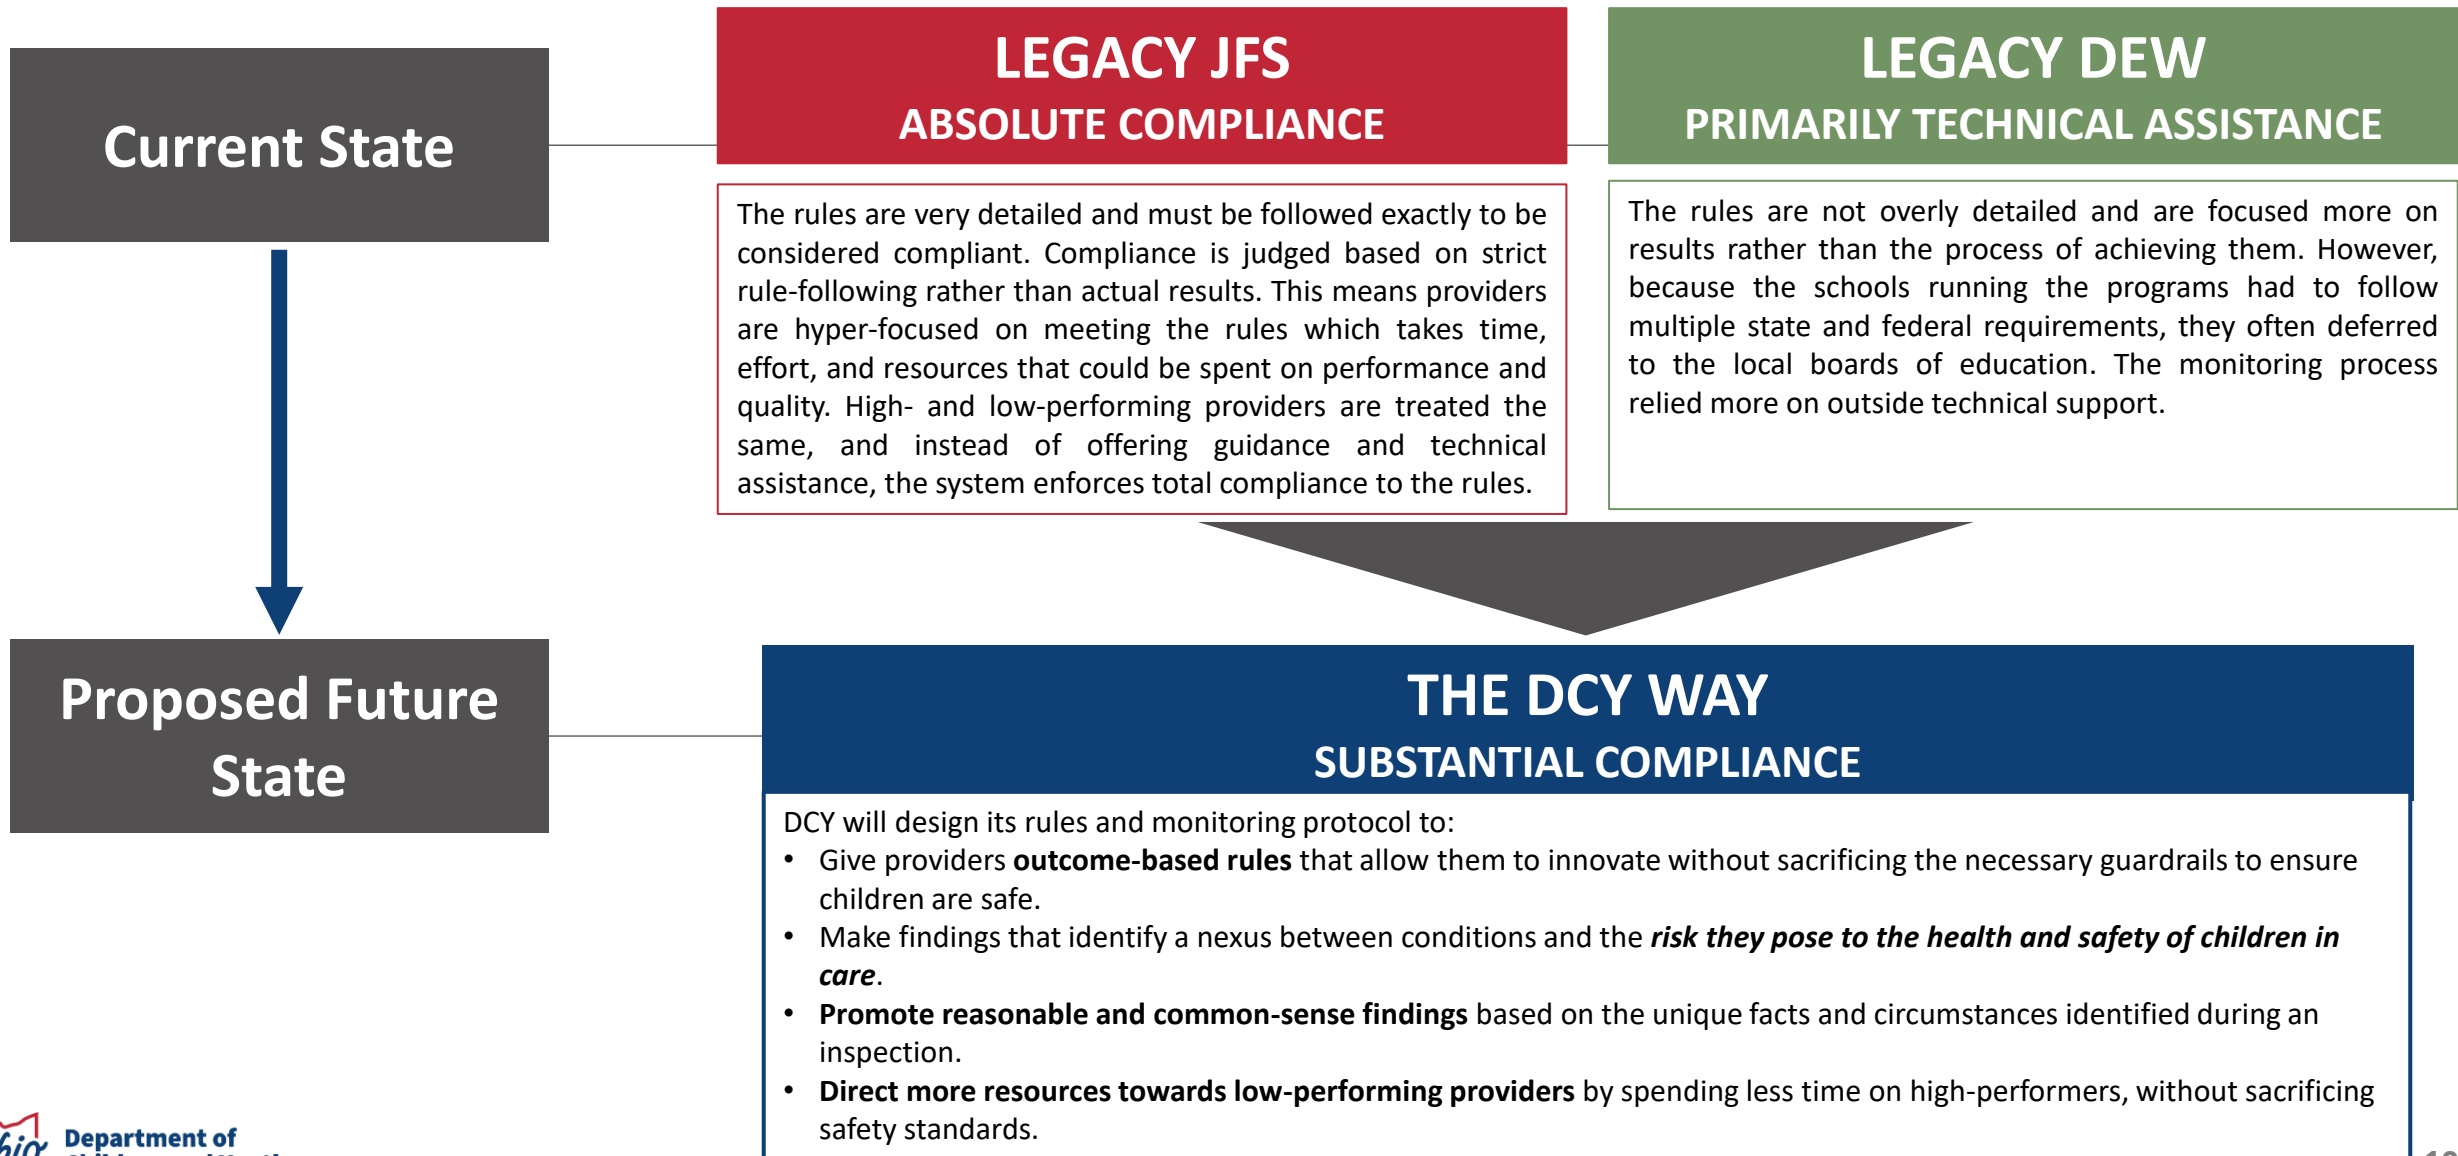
Current State

LEGACY JFS
ABSOLUTE COMPLIANCE

The rules are very detailed and must be followed exactly to be considered compliant. Compliance is judged based on strict rule-following rather than actual results. This means providers are hyper-focused on meeting the rules which takes time, effort, and resources that could be spent on performance and quality. High- and low-performing providers are treated the same, and instead of offering guidance and technical assistance, the system enforces total compliance to the rules.

LEGACY DEW
PRIMARILY TECHNICAL ASSISTANCE

The rules are not overly detailed and are focused more on results rather than the process of achieving them. However, because the schools running the programs had to follow multiple state and federal requirements, they often deferred to the local boards of education. The monitoring process relied more on outside technical support.

Proposed Future State

THE DCY WAY
SUBSTANTIAL COMPLIANCE

DCY will design its rules and monitoring protocol to:
• Give providers **outcome-based rules** that allow them to innovate without sacrificing the necessary guardrails to ensure children are safe.
• Make findings that identify a nexus between conditions and the ***risk they pose to the health and safety of children in care***.
• **Promote reasonable and common-sense findings** based on the unique facts and circumstances identified during an inspection.
• **Direct more resources towards low-performing providers** by spending less time on high-performers, without sacrificing safety standards.

Department of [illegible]